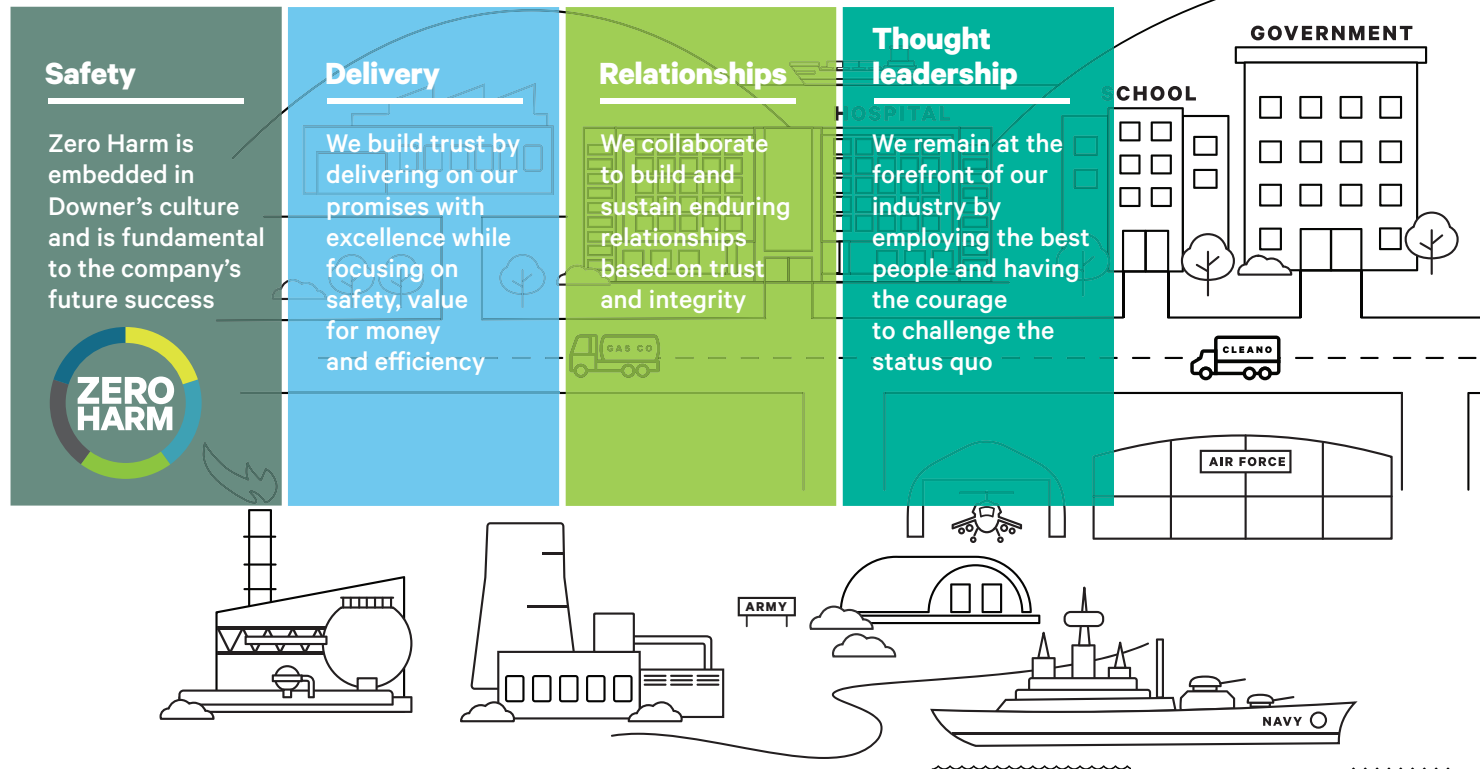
Safety

Zero Harm is embedded in Downer's culture and is fundamental to the company's future success

ZERO HARM

Delivery

We build trust by delivering on our promises with excellence while focusing on safety, value for money and efficiency

Relationships

We collaborate to build and sustain enduring relationships based on trust and integrity

Thought leadership

We remain at the forefront of our industry by employing the best people and having the courage to challenge the status quo

HOSPITAL

SCHOOL

GOVERNMENT

GAS CO

CLEANO

AIR FORCE

ARMY

NAVY